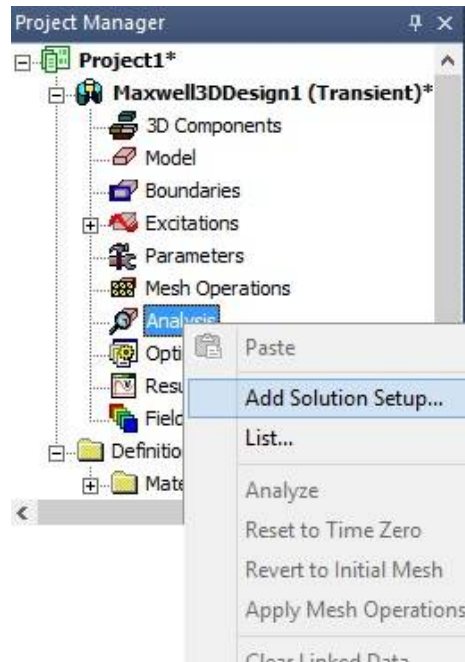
Project Manager

Project1*
Maxwell3DDesign1 (Transient)*
3D Components
Model
Boundaries
Excitations
Parameters
Mesh Operations
Analysis
Opti
Resu
Field
Definitio
Mate

Paste
Add Solution Setup...
List...
Analyze
Reset to Time Zero
Revert to Initial Mesh
Apply Mesh Operations
Clear Linked Data